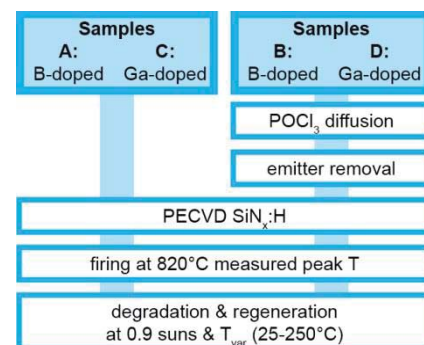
Samples
A: C:
B-doped Ga-doped

Samples
B: D:
B-doped Ga-doped

$POCl_3$ diffusion

emitter removal

PECVD $SiN_x$:H

firing at 820°C measured peak T

degradation & regeneration at 0.9 suns & $T_{var}$ (25-250°C)